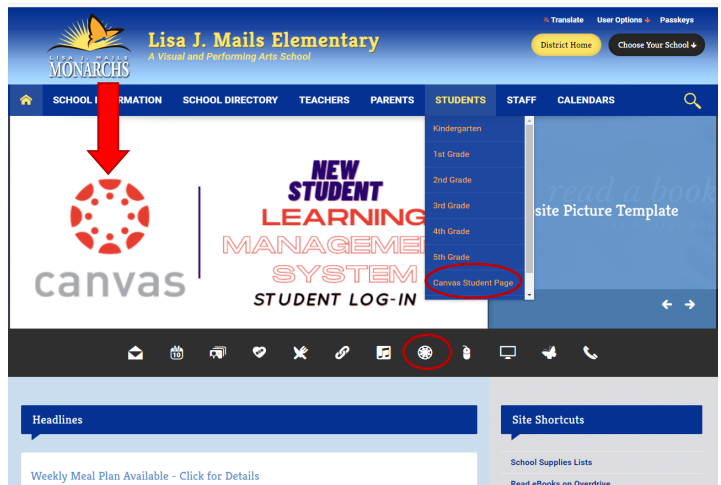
LISA J. MAILS MONARCHS

Lisa J. Mails Elementary
A Visual and Performing Arts School

Translate User Options Passkeys

District Home Choose Your School

SCHOOL I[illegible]RMATION SCHOOL DIRECTORY TEACHERS PARENTS STUDENTS STAFF CALENDARS

Kindergarten
1st Grade
2nd Grade
3rd Grade
4th Grade
5th Grade
Canvas Student Page

canvas

NEW STUDENT
LEARNING
MANAGEME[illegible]
SYSTEM
STUDENT LOG-IN

read a book
site Picture Template

Headlines

Weekly Meal Plan Available - Click for Details

Site Shortcuts

School Supplies Lists
Read eBooks on Overdrive